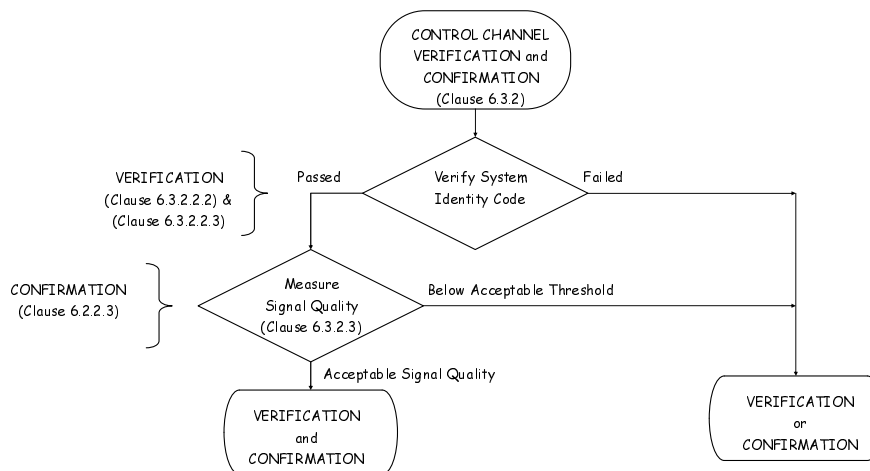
CONTROL CHANNEL VERIFICATION and CONFIRMATION (Clause 6.3.2)

VERIFICATION (Clause 6.3.2.2.2) & (Clause 6.3.2.2.3)

Passed

Verify System Identity Code

Failed

CONFIRMATION (Clause 6.2.2.3)

Measure Signal Quality (Clause 6.3.2.3)

Below Acceptable Threshold

Acceptable Signal Quality

VERIFICATION and CONFIRMATION

VERIFICATION or CONFIRMATION